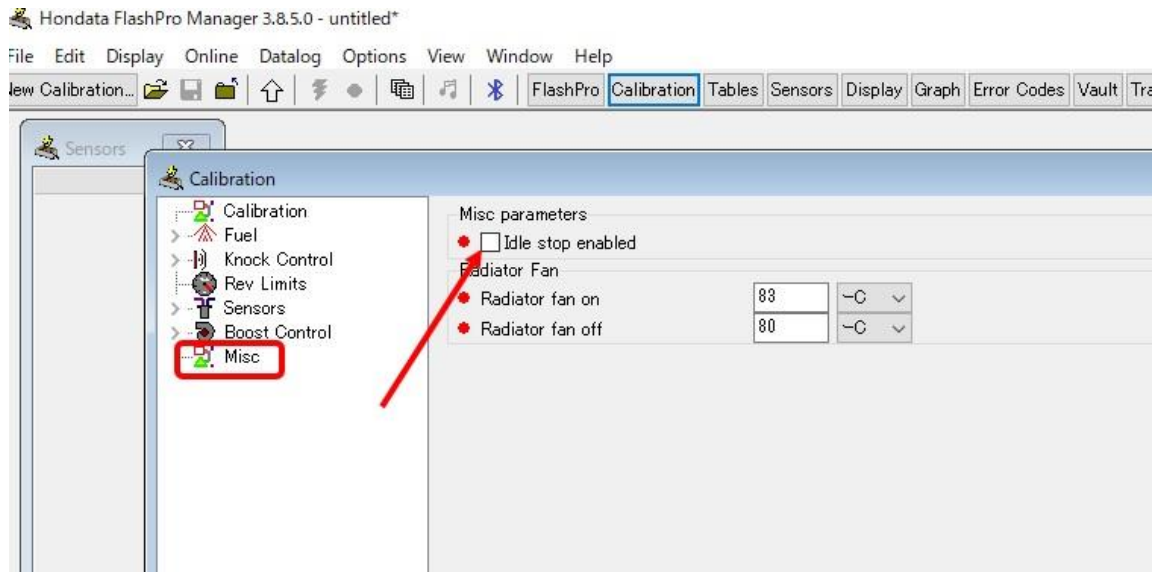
Hondata FlashPro Manager 3.8.5.0 - untitled*

File Edit Display Online Datalog Options View Window Help

lew Calibration... FlashPro Calibration Tables Sensors Display Graph Error Codes Vault Tra

Sensors

Calibration

Calibration
Fuel
Knock Control
Rev Limits
Sensors
Boost Control
Misc

Misc parameters
Idle stop enabled
Radiator Fan
Radiator fan on 83 -C
Radiator fan off 80 -C